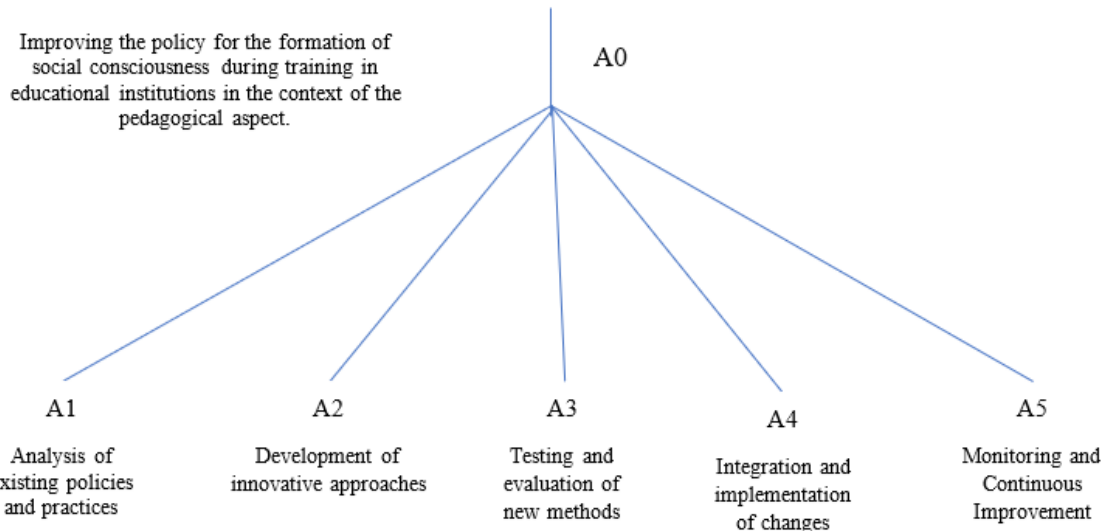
Improving the policy for the formation of social consciousness during training in educational institutions in the context of the pedagogical aspect.

A0

A1

Analysis of xisting policies and practices

A2

Development of innovative approaches

A3

Testing and evaluation of new methods

A4

Integration and implementation of changes

A5

Monitoring and Continuous Improvement